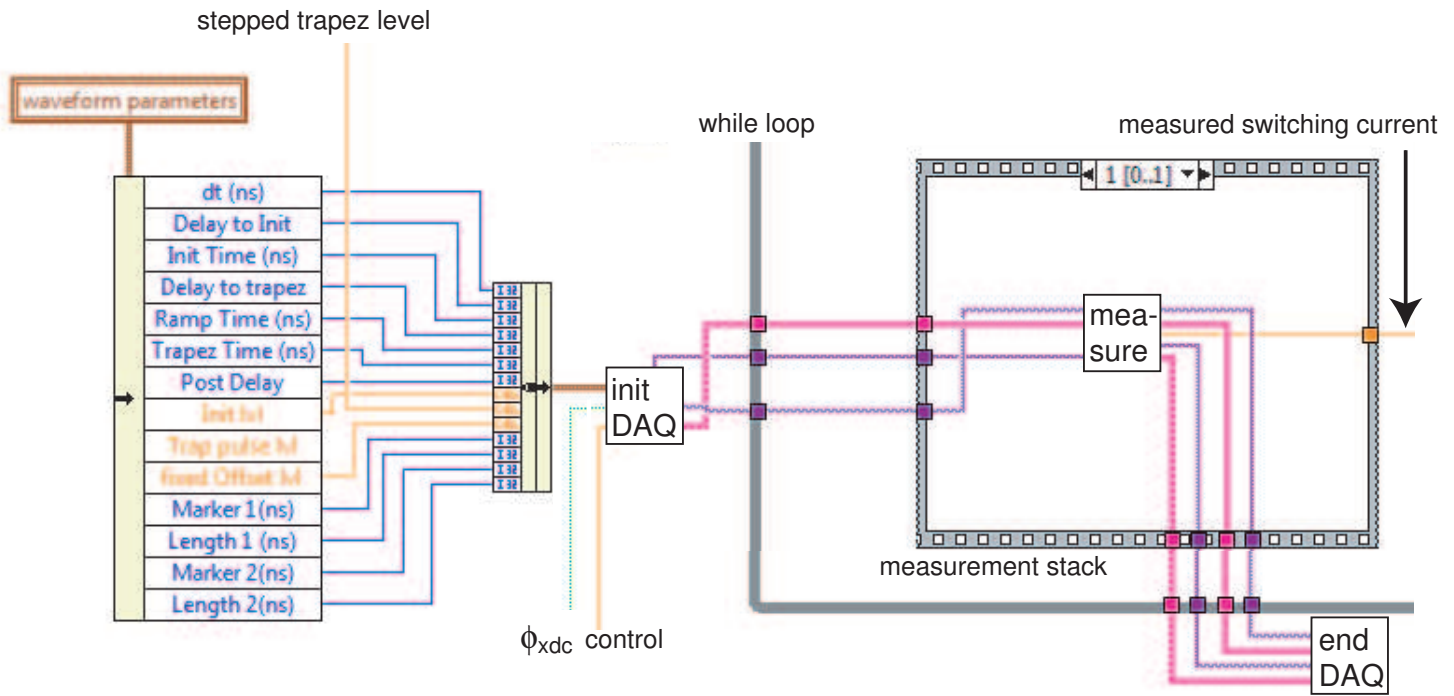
stepped trapez level

waveform parameters

dt (ns)
Delay to Init
Init Time (ns)
Delay to trapez
Ramp Time (ns)
Trapez Time (ns)
Post Delay
Init lvl
Trap pulse lvl
fixed Offset lvl
Marker 1(ns)
Length 1 (ns)
Marker 2(ns)
Length 2(ns)

init DAQ

$\phi_{xdc}$ control

while loop

measured switching current

1 [0..1]

mea-sure

measurement stack

end DAQ